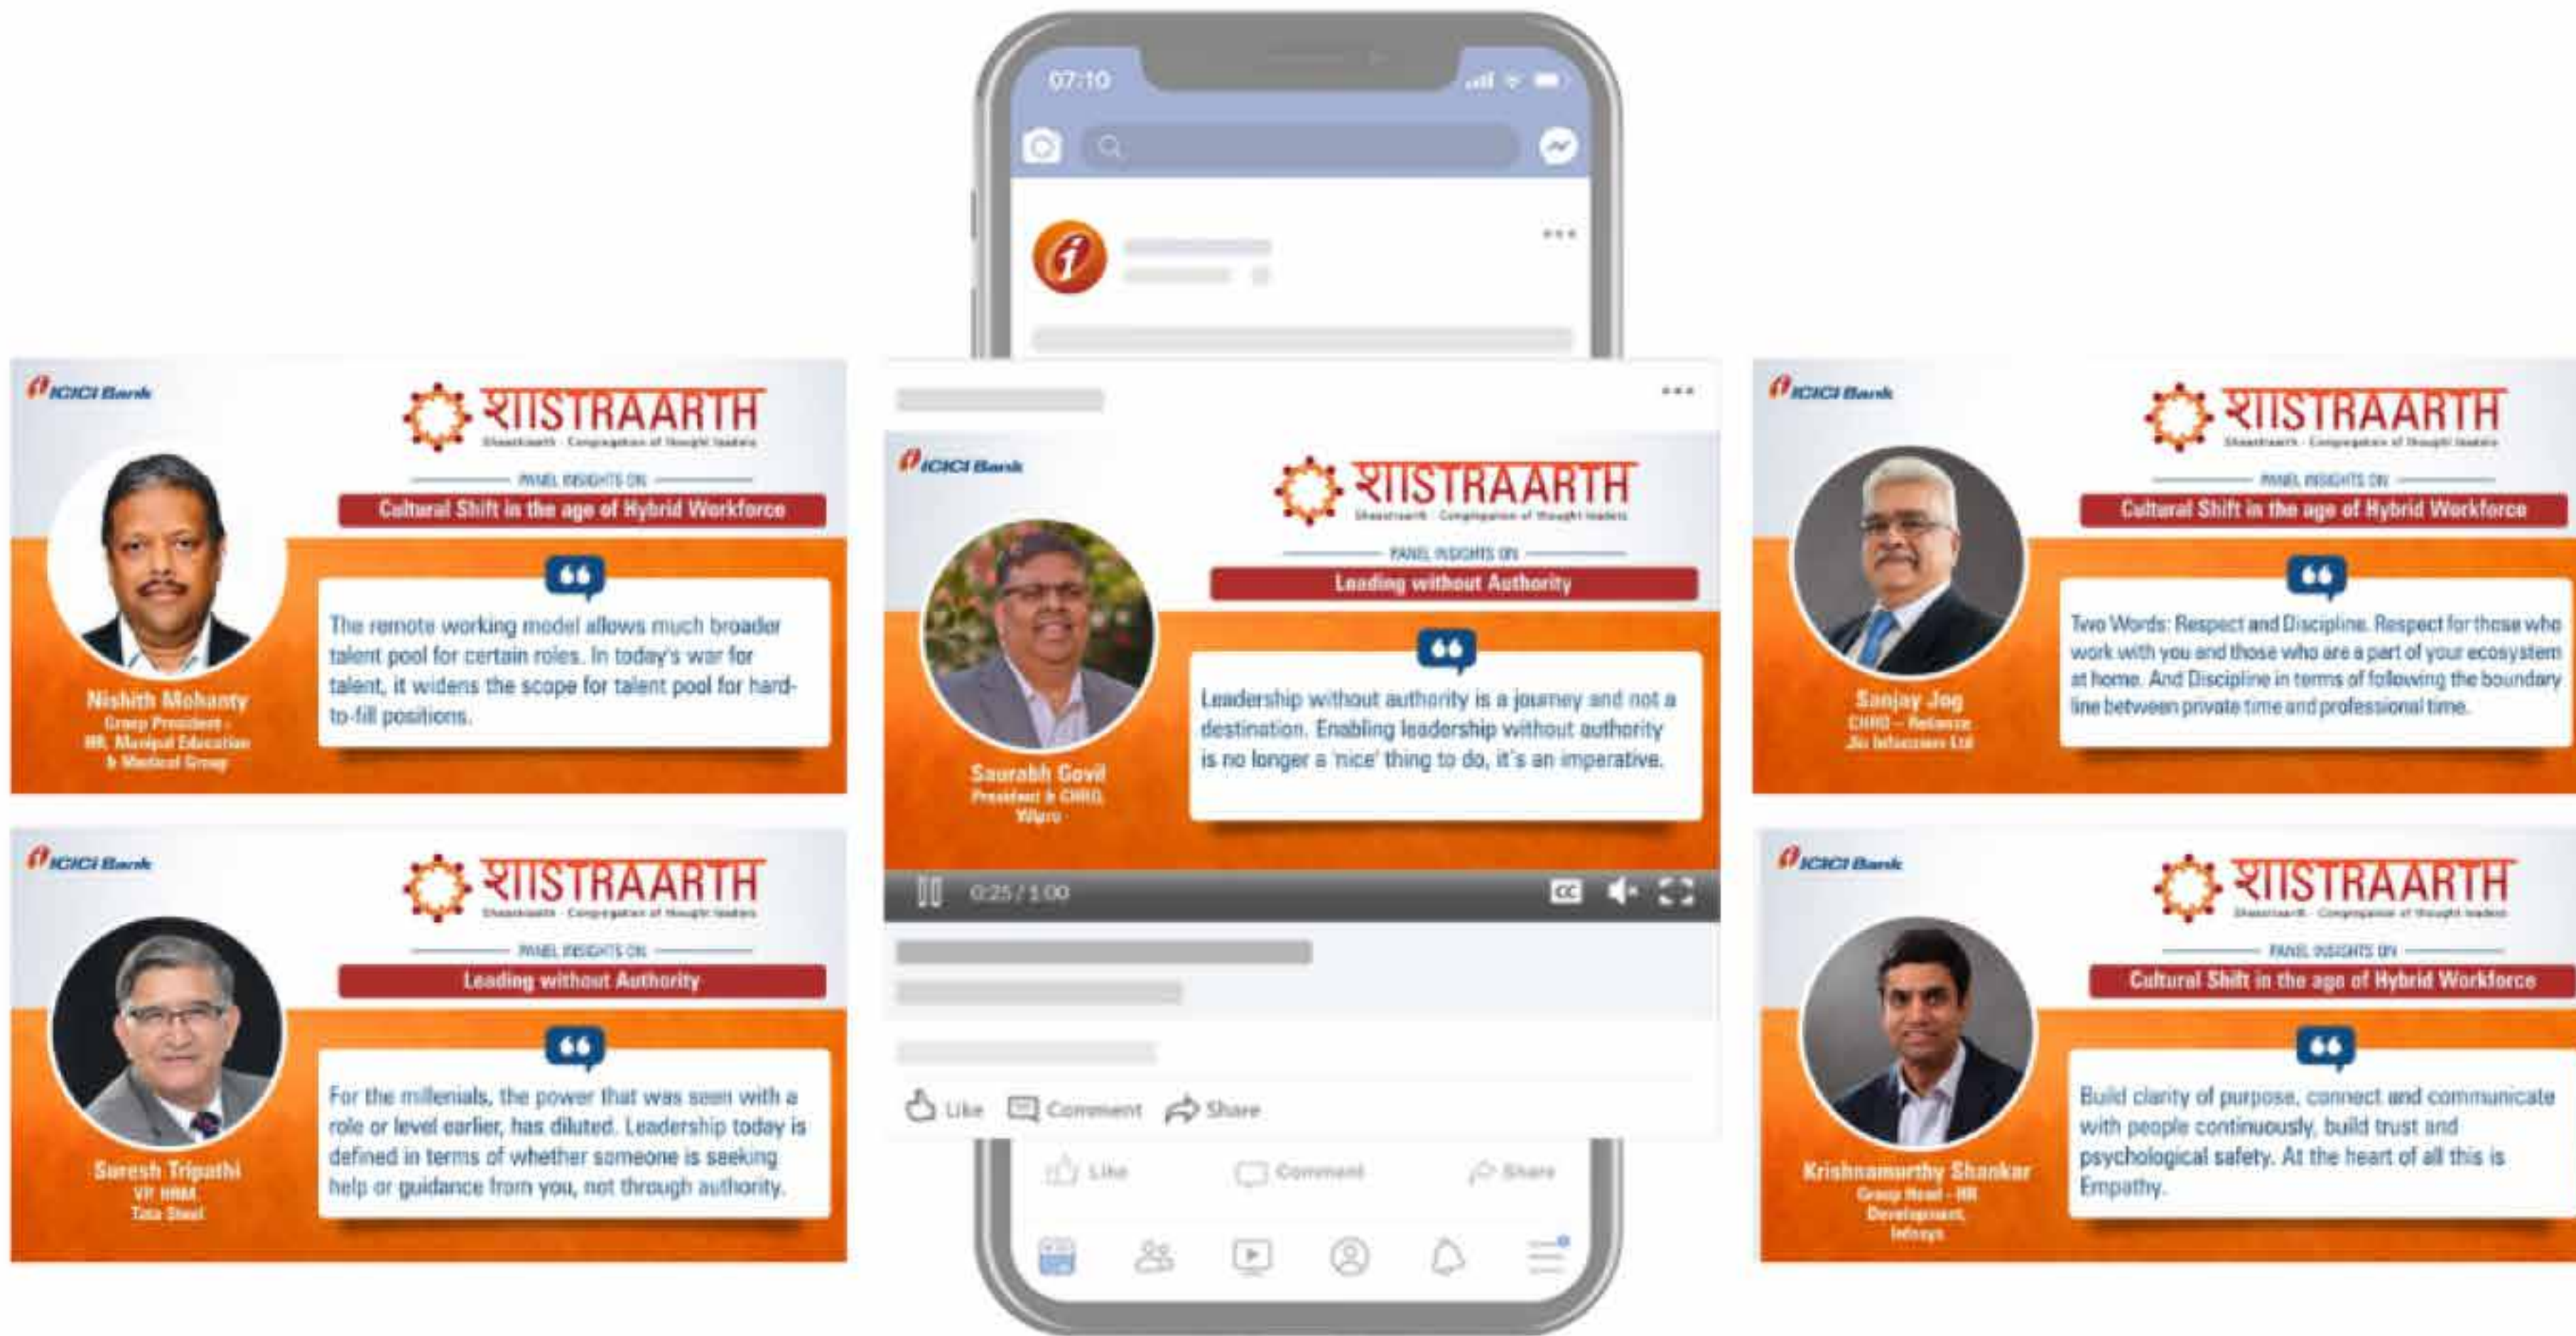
07:10

ICICI Bank
शाSTRAARTH
Shaastraarth - Congregation of thought leaders
PANEL INSIGHTS ON
Cultural Shift in the age of Hybrid Workforce

The remote working model allows much broader talent pool for certain roles. In today's war for talent, it widens the scope for talent pool for hard-to-fill positions.

Nishith Mohanty
Group President - HR, Manipal Education & Medical Group

ICICI Bank
शाSTRAARTH
Shaastraarth - Congregation of thought leaders
PANEL INSIGHTS ON
Leading without Authority

Leadership without authority is a journey and not a destination. Enabling leadership without authority is no longer a 'nice' thing to do, it's an imperative.

Saurabh Govil
President & CHRO, Wipro

0:25 / 1:00

Like Comment Share

Like Comment Share

ICICI Bank
शाSTRAARTH
Shaastraarth - Congregation of thought leaders
PANEL INSIGHTS ON
Cultural Shift in the age of Hybrid Workforce

Two Words: Respect and Discipline. Respect for those who work with you and those who are a part of your ecosystem at home. And Discipline in terms of following the boundary line between private time and professional time.

Sanjay Jog
CHRO – Reliance Jio Infocomm Ltd

ICICI Bank
शाSTRAARTH
Shaastraarth - Congregation of thought leaders
PANEL INSIGHTS ON
Leading without Authority

For the millenials, the power that was seen with a role or level earlier, has diluted. Leadership today is defined in terms of whether someone is seeking help or guidance from you, not through authority.

Suresh Tripathi
VP HRM Tata Steel

ICICI Bank
शाSTRAARTH
Shaastraarth - Congregation of thought leaders
PANEL INSIGHTS ON
Cultural Shift in the age of Hybrid Workforce

Build clarity of purpose, connect and communicate with people continuously, build trust and psychological safety. At the heart of all this is Empathy.

Krishnamurthy Shankar
Group Head - HR Development, Infosys